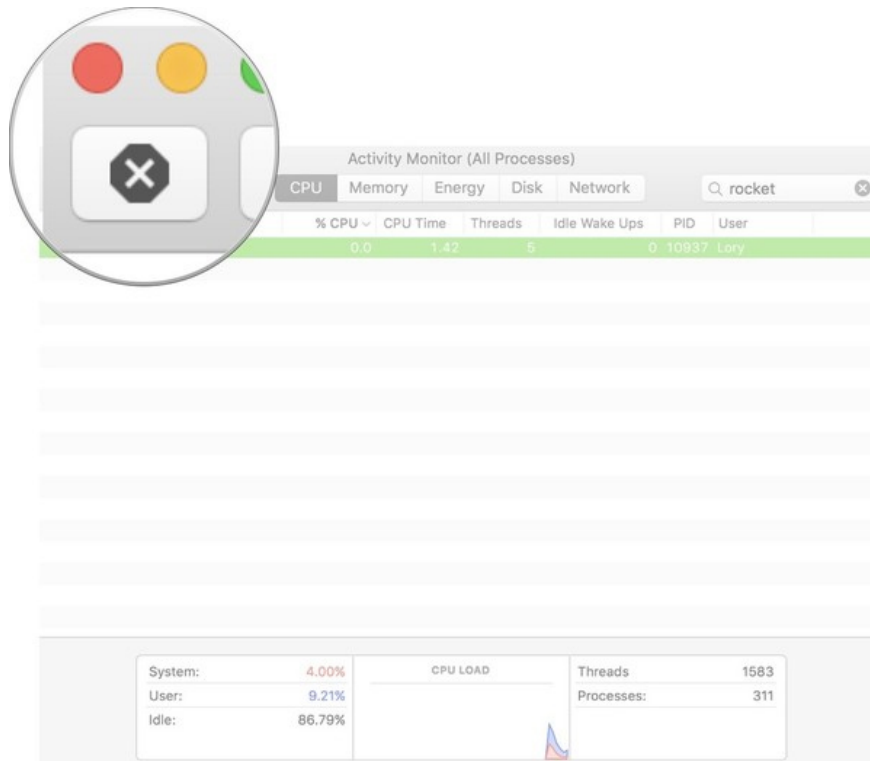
Activity Monitor (All Processes)

CPU Memory Energy Disk Network

rocket

| % CPU | CPU Time | Threads | Idle Wake Ups | PID | User |
|---|---|---|---|---|---|
| 0.0 | 1.42 | 5 | 0 | 10937 | Lory |

| System: | 4.00% |
|---|---|
| User: | 9.21% |
| Idle: | 86.79% |

CPU LOAD

| Threads | 1583 |
|---|---|
| Processes: | 311 |